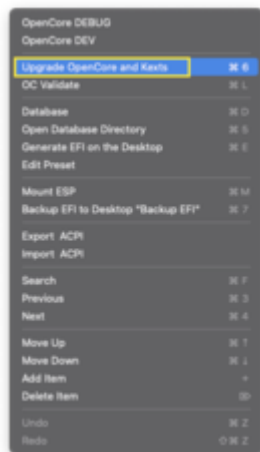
OpenCore DEBUG
OpenCore DEV

Upgrade OpenCore and Kexts ⌘ 6
OC Validate ⌘ L

Database ⌘ D
Open Database Directory ⌘ S
Generate EFI on the Desktop ⌘ E
Edit Preset

Mount ESP ⌘ M
Backup EFI to Desktop "Backup EFI" ⌘ 7

Export ACPI
Import ACPI

Search ⌘ F
Previous ⌘ 3
Next ⌘ 4

Move Up ⌘ ↑
Move Down ⌘ ↓
Add Item +
Delete Item ⌫

Undo ⌘ Z
Redo ⇧⌘ Z